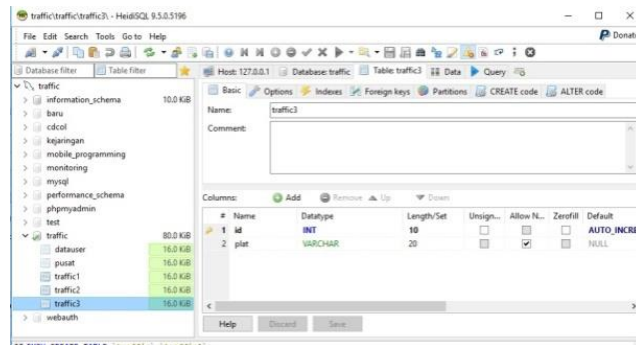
traffic\traffic\traffic3\ - HeidiSQL 9.5.0.5196

File Edit Search Tools Go to Help

Donat

Database filter

Table filter

Host: 127.0.0.1

Database: traffic

Table: traffic3

Data

Query

traffic

information_schema 10.0 KiB

baru

cdcol

kejaringan

mobile_programming

monitoring

mysql

performance_schema

phpmyadmin

test

traffic 80.0 KiB

datauser 16.0 KiB

pusat 16.0 KiB

traffic1 16.0 KiB

traffic2 16.0 KiB

traffic3 16.0 KiB

webauth

Basic

Options

Indexes

Foreign keys

Partitions

CREATE code

ALTER code

Name: traffic3

Comment:

Columns:

Add

Remove

Up

Down

| # | Name | Datatype | Length/Set | Unsign... | Allow N... | Zerofill | Default |
|---|---|---|---|---|---|---|---|
| 1 | id | INT | 10 | | | | AUTO_INCRE |
| 2 | plat | VARCHAR | 20 | | ✔ | | NULL |

Help

Discard

Save